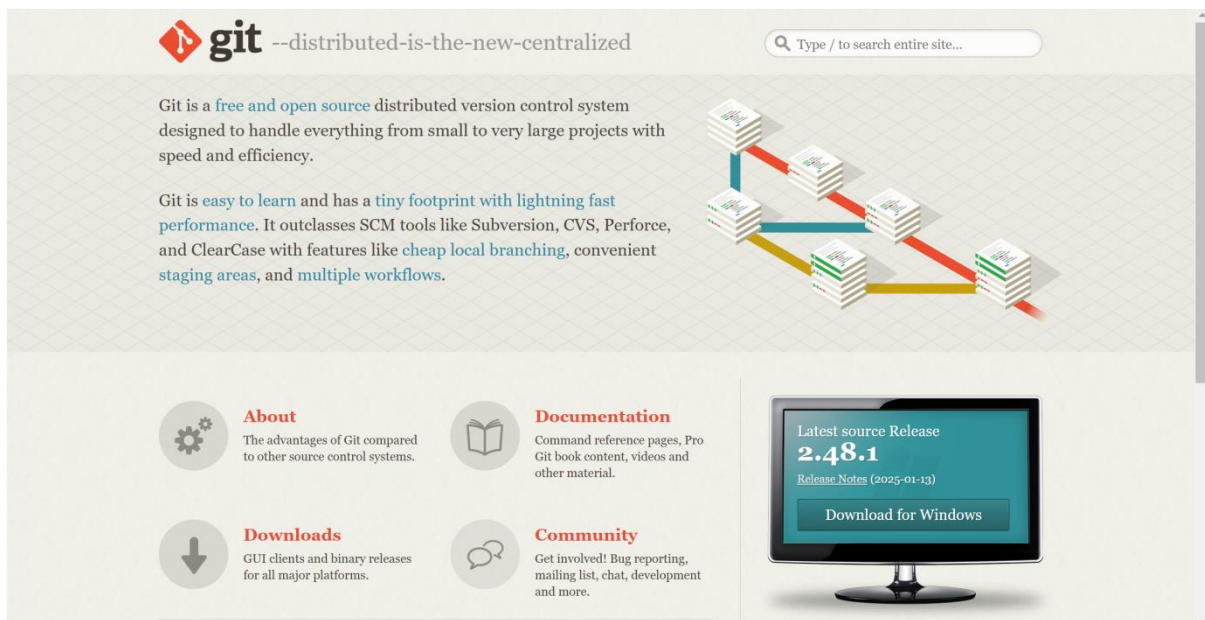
git --distributed-is-the-new-centralized

Type / to search entire site...

Git is a free and open source distributed version control system designed to handle everything from small to very large projects with speed and efficiency.

Git is easy to learn and has a tiny footprint with lightning fast performance. It outclasses SCM tools like Subversion, CVS, Perforce, and ClearCase with features like cheap local branching, convenient staging areas, and multiple workflows.

About
The advantages of Git compared to other source control systems.

Documentation
Command reference pages, Pro Git book content, videos and other material.

Downloads
GUI clients and binary releases for all major platforms.

Community
Get involved! Bug reporting, mailing list, chat, development and more.

Latest source Release
2.48.1
Release Notes (2025-01-13)
Download for Windows